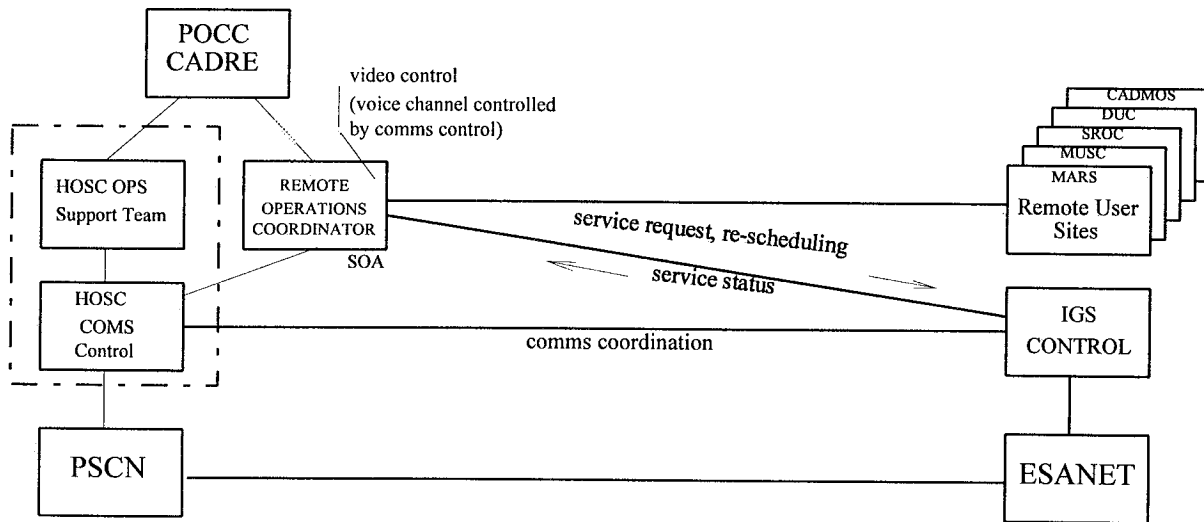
POCC
CADRE

video control
(voice channel controlled by comms control)

HOSC OPS
Support Team

REMOTE
OPERATIONS
COORDINATOR

SOA

HOSC
COMS
Control

CADMOS
DUC
SROC
MUSC
MARS
Remote User
Sites

service request, re-scheduling

service status

comms coordination

IGS
CONTROL

PSCN

ESANET